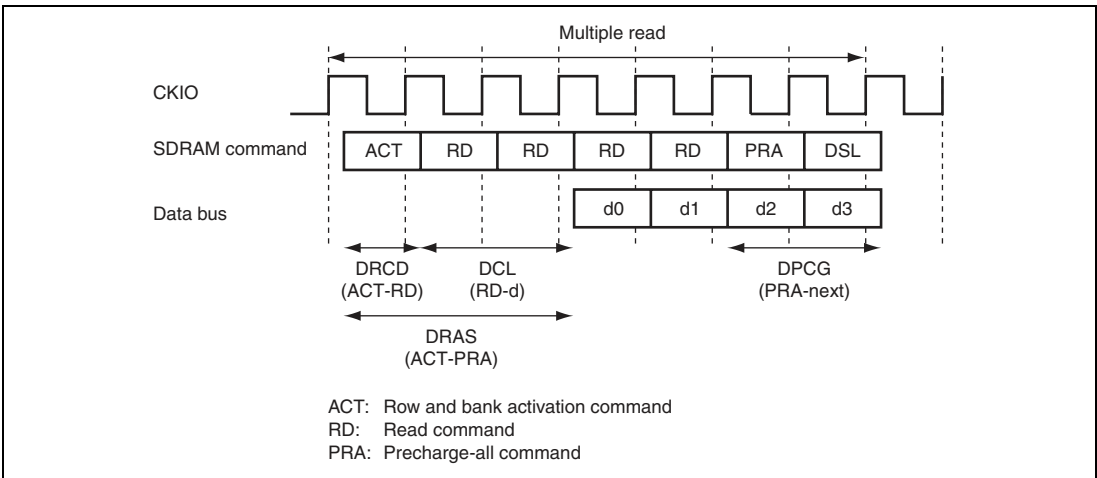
Multiple read

CKIO

SDRAM command

| ACT | RD | RD | RD | RD | PRA | DSL |
|---|---|---|---|---|---|---|

Data bus

| d0 | d1 | d2 | d3 |
|---|---|---|---|

DRCD
(ACT-RD)

DCL
(RD-d)

DPCG
(PRA-next)

DRAS
(ACT-PRA)

ACT: Row and bank activation command
RD: Read command
PRA: Precharge-all command